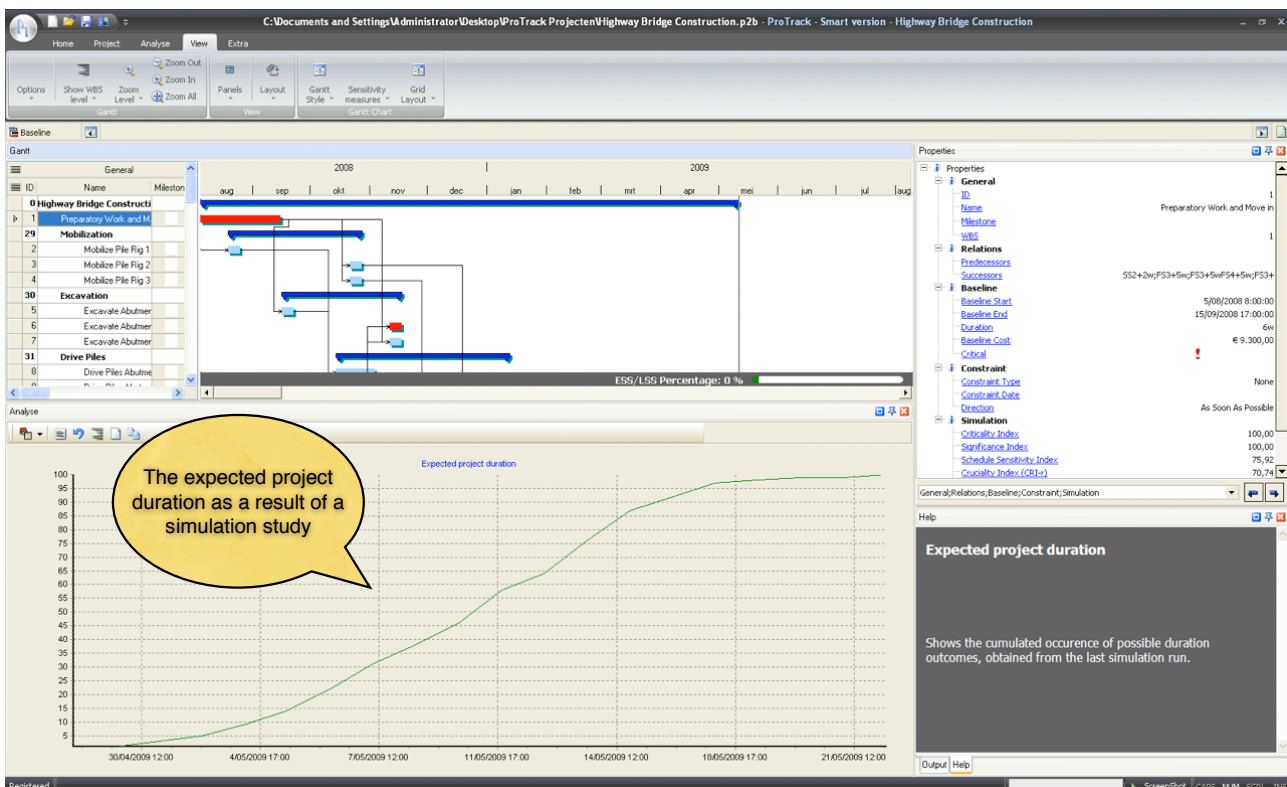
C:\Documents and Settings\Administrator\Desktop\ProTrack Projecten\Highway Bridge Construction.p2b - ProTrack - Smart version - Highway Bridge Construction

Home Project Analyse View Extra

Options Show WBS level Zoom Level Zoom Out Zoom In Zoom All Gantt Panels Layout View Gantt Style Sensitivity measures Grid Layout Gantt Chart

Baseline

Gantt

| ID | Name | Mileston |
|---|---|---|
| 0 | Highway Bridge Constructi | |
| 1 | Preparatory Work and M | |
| 29 | Mobilization | |
| 2 | Mobilize Pile Rig 1 | |
| 3 | Mobilize Pile Rig 2 | |
| 4 | Mobilize Pile Rig 3 | |
| 30 | Excavation | |
| 5 | Excavate Abutmer | |
| 6 | Excavate Abutmer | |
| 7 | Excavate Abutmer | |
| 31 | Drive Piles | |
| 8 | Drive Piles Abutme | |

General

2008 2009
aug sep okt nov dec jan feb mrt apr mei jun jul aug

ESS/LSS Percentage: 0 %

Properties
Properties
General
ID 1
Name Preparatory Work and Move in
Milestone
WBS 1
Relations
Predecessors
Successors SS2+2w;FS3+5w;FS3+5wFS4+5w;FS3+
Baseline
Baseline Start 5/08/2008 8:00:00
Baseline End 15/09/2008 17:00:00
Duration 6w
Baseline Cost € 9.300,00
Critical !
Constraint
Constraint Type None
Constraint Date
Direction As Soon As Possible
Simulation
Criticality Index 100,00
Significance Index 100,00
Schedule Sensitivity Index 75,92
Cruciality Index (CRI-r) 70,74

General;Relations;Baseline;Constraint;Simulation

Analyse

The expected project duration as a result of a simulation study

Expected project duration

100 95 90 85 80 75 70 65 60 55 50 45 40 35 30 25 20 15 10 5

30/04/2009 12:00 4/05/2009 17:00 7/05/2009 12:00 11/05/2009 17:00 14/05/2009 12:00 18/05/2009 17:00 21/05/2009 12:00

Help

Expected project duration

Shows the cumulated occurence of possible duration outcomes, obtained from the last simulation run.

Output Help

Registered